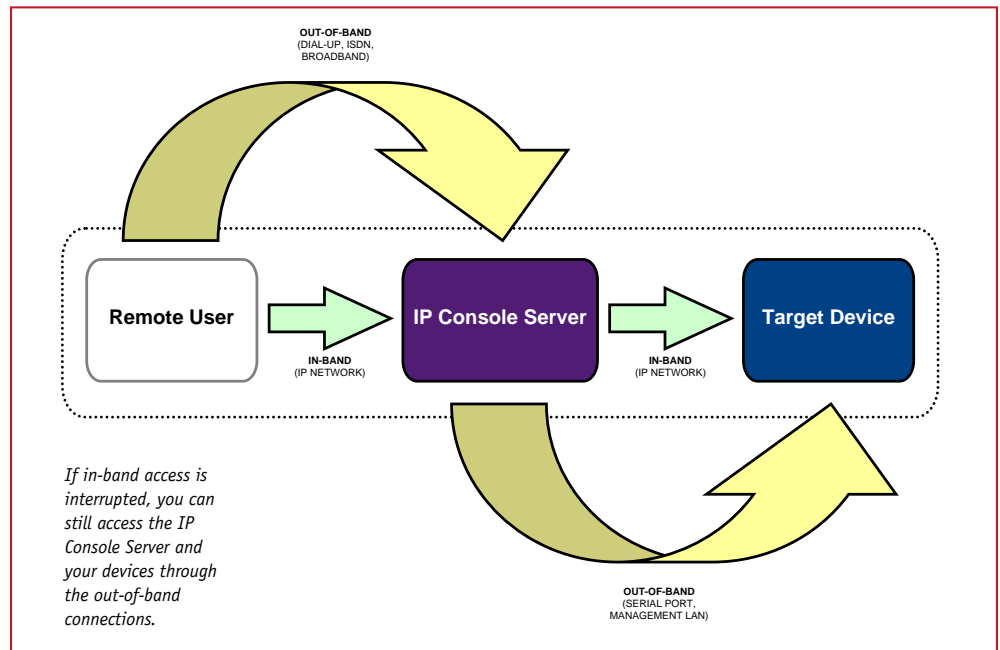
OUT-OF-BAND
(DIAL-UP, ISDN, BROADBAND)

Remote User

IN-BAND
(IP NETWORK)

IP Console Server

IN-BAND
(IP NETWORK)

Target Device

If in-band access is interrupted, you can still access the IP Console Server and your devices through the out-of-band connections.

OUT-OF-BAND
(SERIAL PORT, MANAGEMENT LAN)